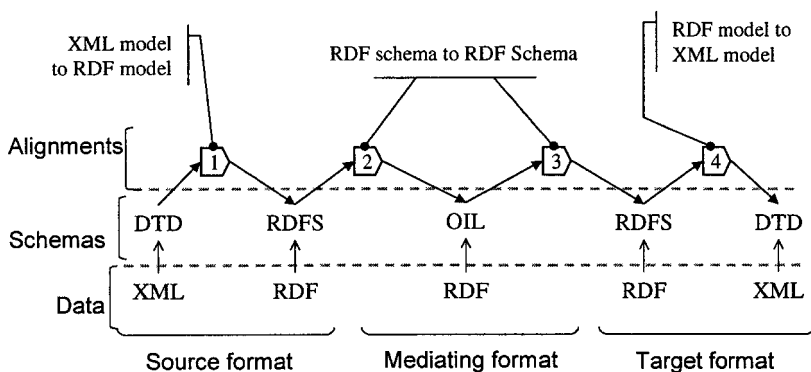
XML model to RDF model

RDF schema to RDF Schema

RDF model to XML model

Alignments

1

2

3

4

Schemas

DTD

RDFS

OIL

RDFS

DTD

Data

XML

RDF

RDF

RDF

XML

Source format

Mediating format

Target format